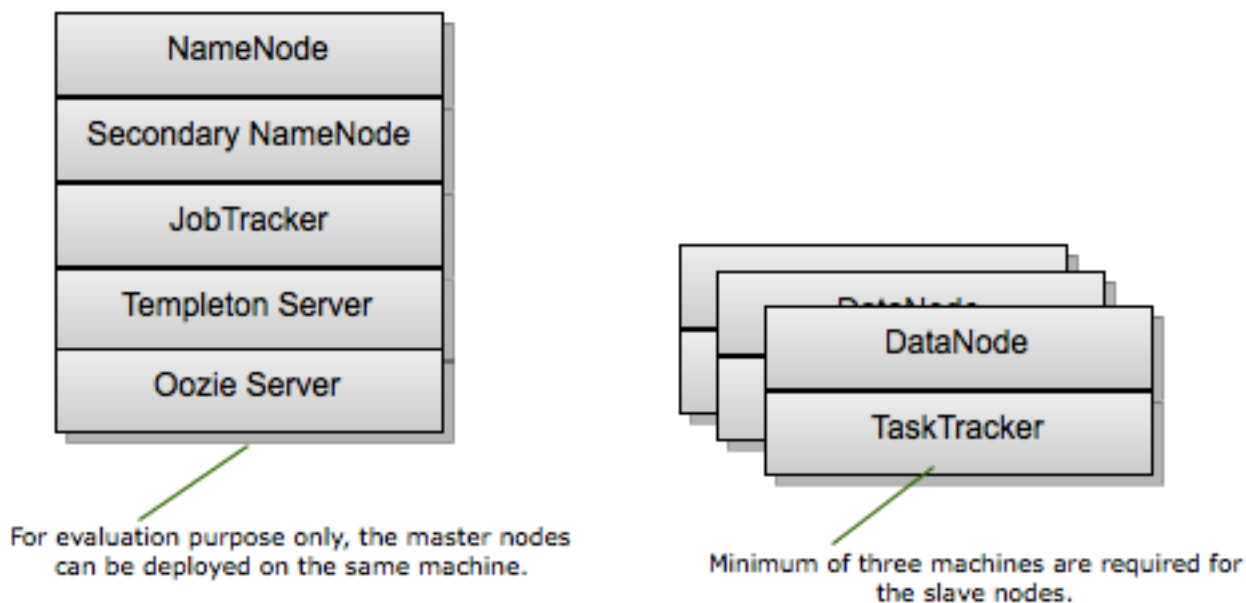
NameNode

Secondary NameNode

JobTracker

Templeton Server

Oozie Server

DataNode

TaskTracker

For evaluation purpose only, the master nodes can be deployed on the same machine.

Minimum of three machines are required for the slave nodes.